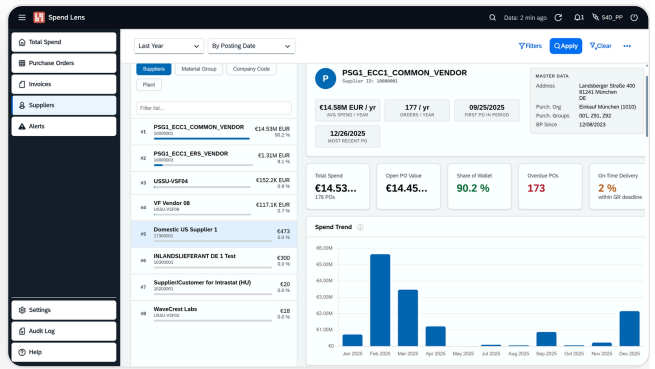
Spend Lens

Data: 2 min ago 1 S4D_PP

Total Spend
Purchase Orders
Invoices
Suppliers
Alerts

Settings
Audit Log
Help

Last Year By Posting Date Filters Apply Clear ...

Suppliers Material Group Company Code Plant

Filter list...

| # | Supplier | Amount | Share |
|---|---|---|---|
| #1 | PSG1_ECC1_COMMON_VENDOR 10000001 | €14.53M EUR | 50.2 % |
| #2 | PSG1_ECC1_ERS_VENDOR 10000003 | €1.31M EUR | 8.1 % |
| #3 | USSU-VSF04 | €152.2K EUR | 0.9 % |
| #4 | VF Vendor 08 USSU-VSF08 | €117.1K EUR | 0.7 % |
| #5 | Domestic US Supplier 1 17300001 | €473 | 0.0 % |
| #6 | INLANDSLIEFERANT DE 1 Test 10000001 | €300 | 0.0 % |
| #7 | Supplier/Customer for Intrastat (HU) 10000001 | €20 | 0.0 % |
| #8 | WaveCrest Labs USSU-VSF02 | €18 | 0.0 % |

P PSG1_ECC1_COMMON_VENDOR
Supplier ID: 10000001

€14.58M EUR / yr AVG SPEND / YEAR
177 / yr ORDERS / YEAR
09/25/2025 FIRST PO IN PERIOD
12/26/2025 MOST RECENT PO

MASTER DATA
Address Landsberger Straße 400 81241 München DE
Purch. Org Einkauf München (1010)
Purch. Groups 001, Z91, Z92
BP Since 12/08/2023

Total Spend €14.53... 176 POs
Open PO Value €14.45...
Share of Wallet 90.2 %
Overdue POs 173
On-Time Delivery 2 % within GR deadline

Spend Trend

$6.00M
$5.00M
$4.00M
$3.00M
$2.00M
$1.00M
€0

Jan 2025 Feb 2025 Mar 2025 Apr 2025 May 2025 Jul 2025 Aug 2025 Sep 2025 Oct 2025 Nov 2025 Dec 2025